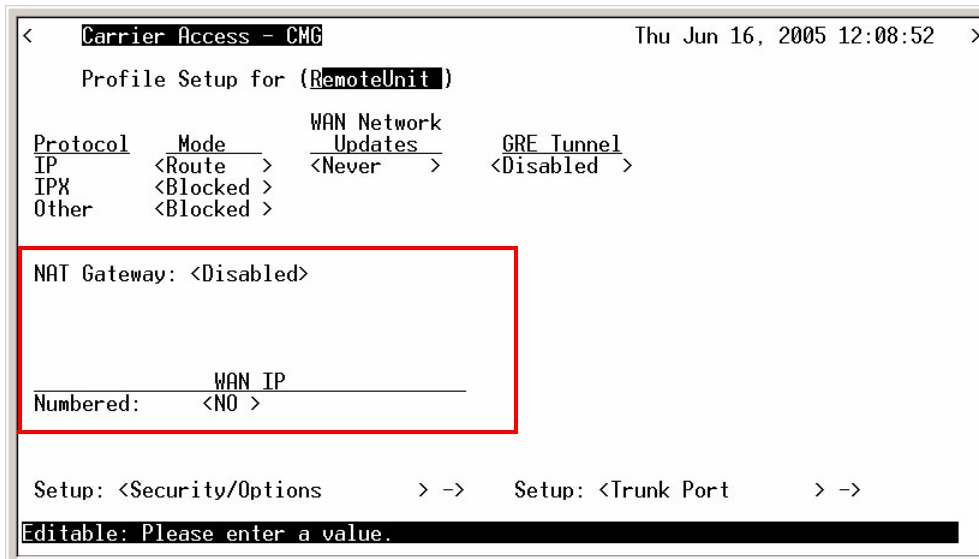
< Carrier Access - CMG Thu Jun 16, 2005 12:08:52 >

Profile Setup for (RemoteUnit )

| Protocol | Mode | WAN Network Updates | GRE Tunnel |
|---|---|---|---|
| IP | <Route > | <Never > | <Disabled > |
| IPX | <Blocked > | | |
| Other | <Blocked > | | |

NAT Gateway: <Disabled>

WAN IP
Numbered: <NO >

Setup: <Security/Options > -> Setup: <Trunk Port > ->

Editable: Please enter a value.